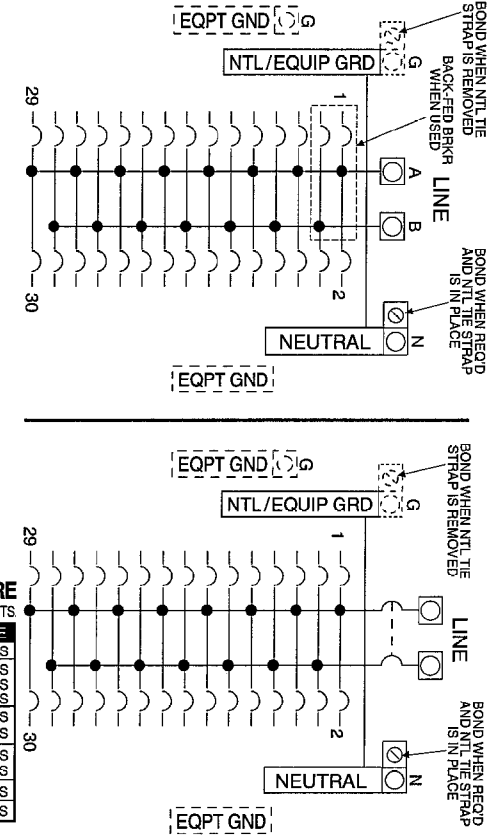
BOND WHEN NTL TIE STRAP IS REMOVED

EQPT GND G

NTL/EQUIP GRD G

BACK-FED BRKR WHEN USED

LINE

A

B

1

2

29

30

BOND WHEN REQ'D AND NTL TIE STRAP IS IN PLACE

N

NEUTRAL

EQPT GND

BOND WHEN NTL TIE STRAP IS REMOVED

EQPT GND G

NTL/EQUIP GRD G

LINE

1

2

29

30

BOND WHEN REQ'D AND NTL TIE STRAP IS IN PLACE

N

NEUTRAL

EQPT GND

RE

TS

E

S

S

S

S

S

S

S

S

S